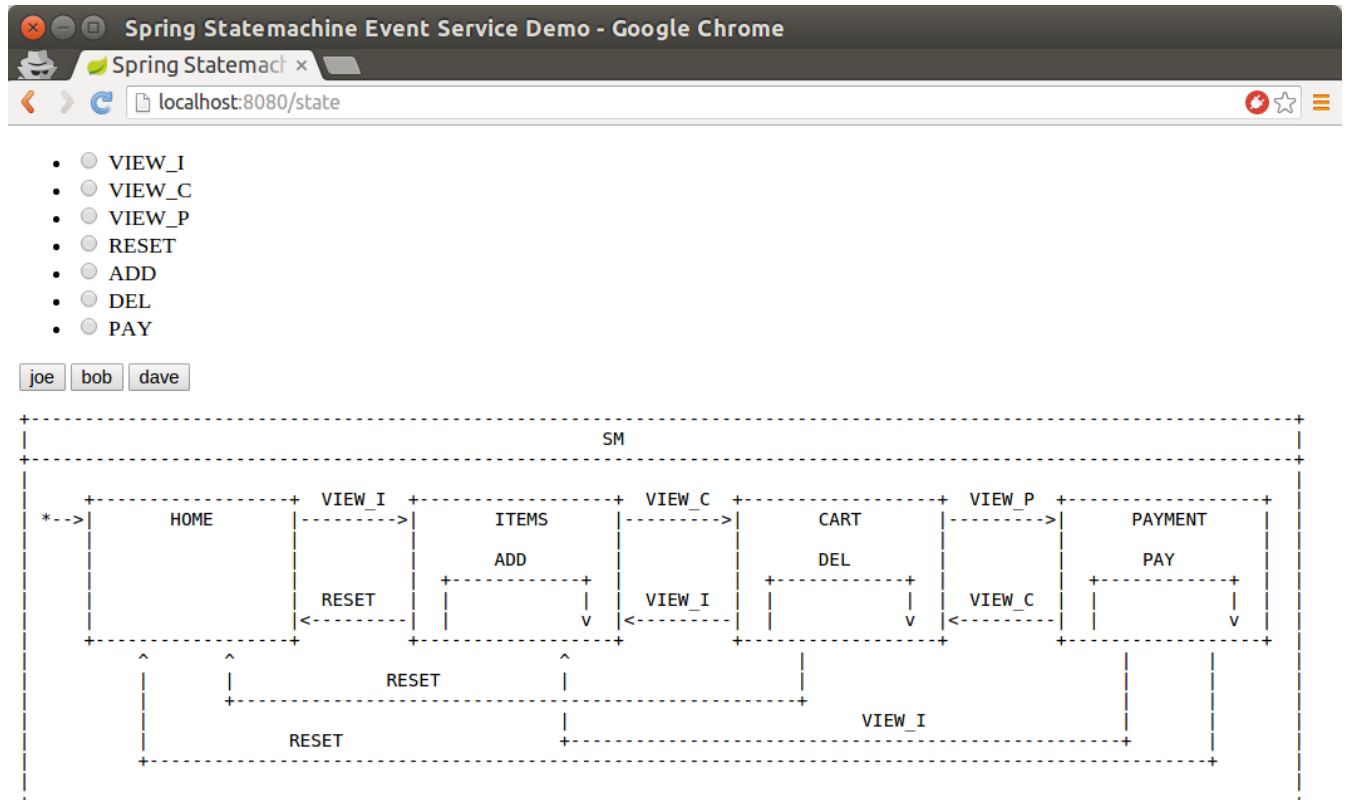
Spring Statemachine Event Service Demo - Google Chrome

Spring Statemac ×

localhost:8080/state

- VIEW_I
- VIEW_C
- VIEW_P
- RESET
- ADD
- DEL
- PAY

joe bob dave

SM

HOME

VIEW_I

ITEMS

ADD

RESET

VIEW_C

CART

DEL

VIEW_I

VIEW_P

PAYMENT

PAY

VIEW_C

*-->

v

v

v

RESET

VIEW_I

RESET